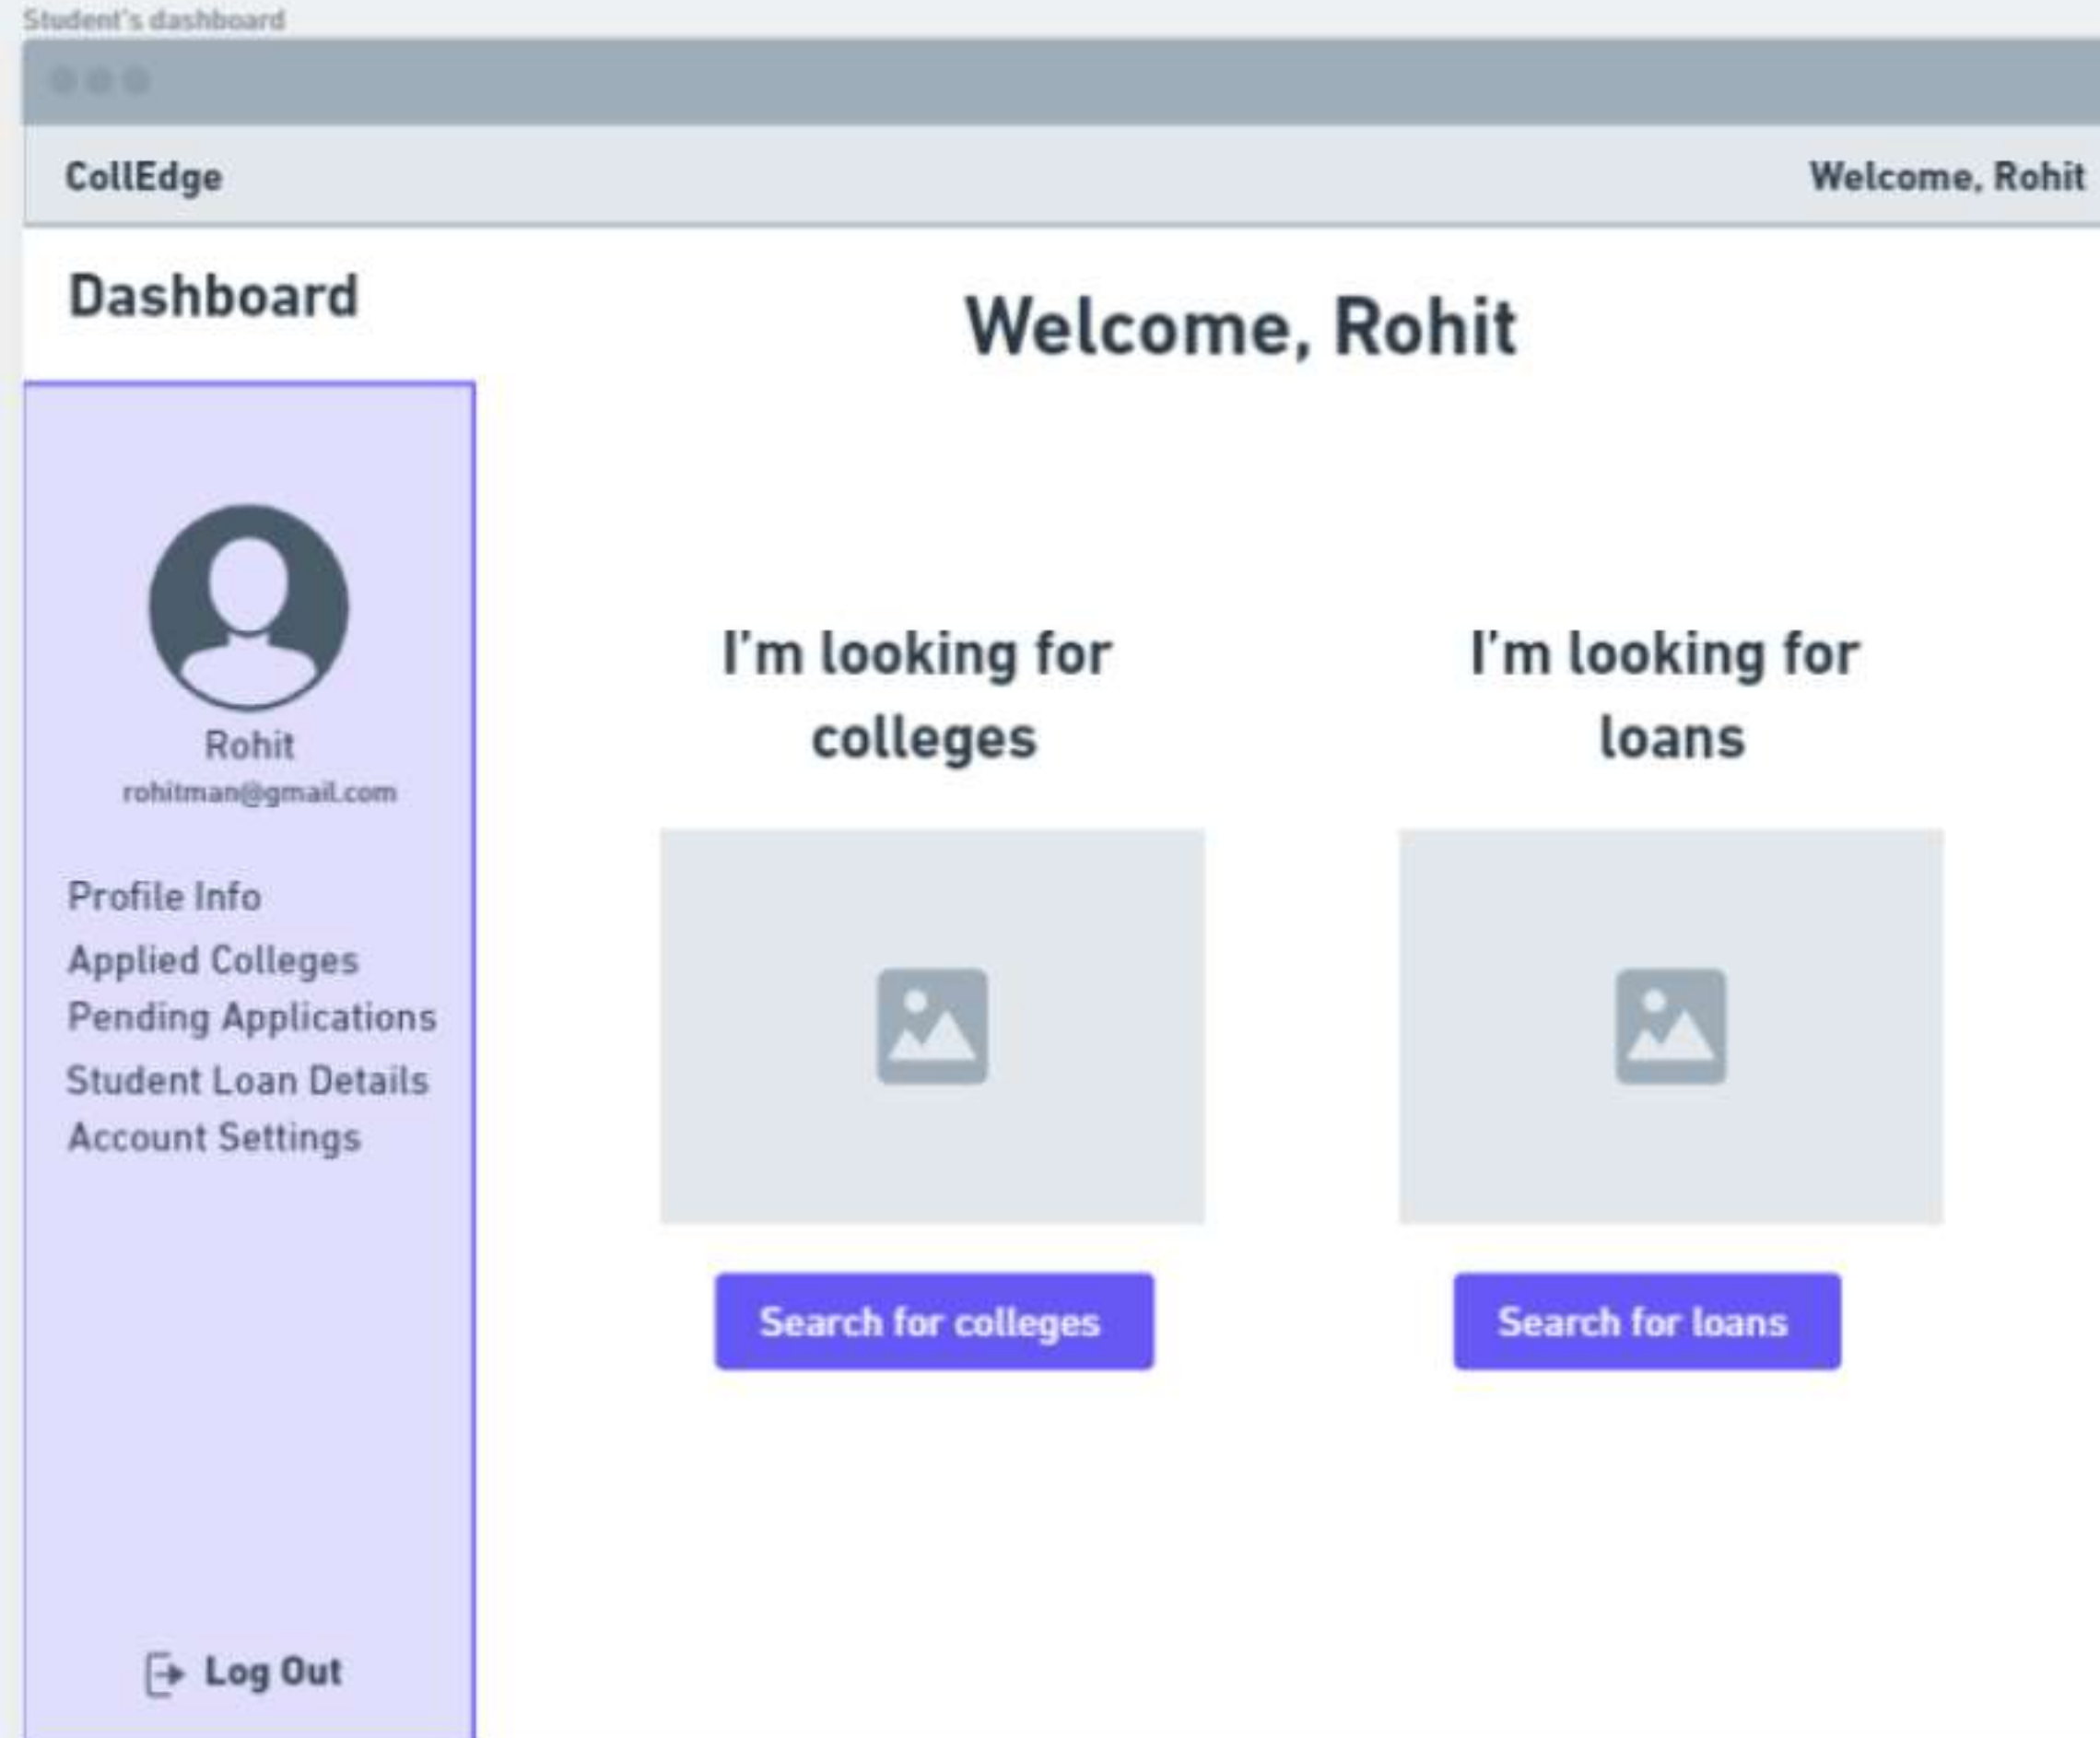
Student's dashboard

CollEdge

Welcome, Rohit

Dashboard

Welcome, Rohit

Rohit
rohitman@gmail.com

Profile Info
Applied Colleges
Pending Applications
Student Loan Details
Account Settings

Log Out

I'm looking for colleges

Search for colleges

I'm looking for loans

Search for loans